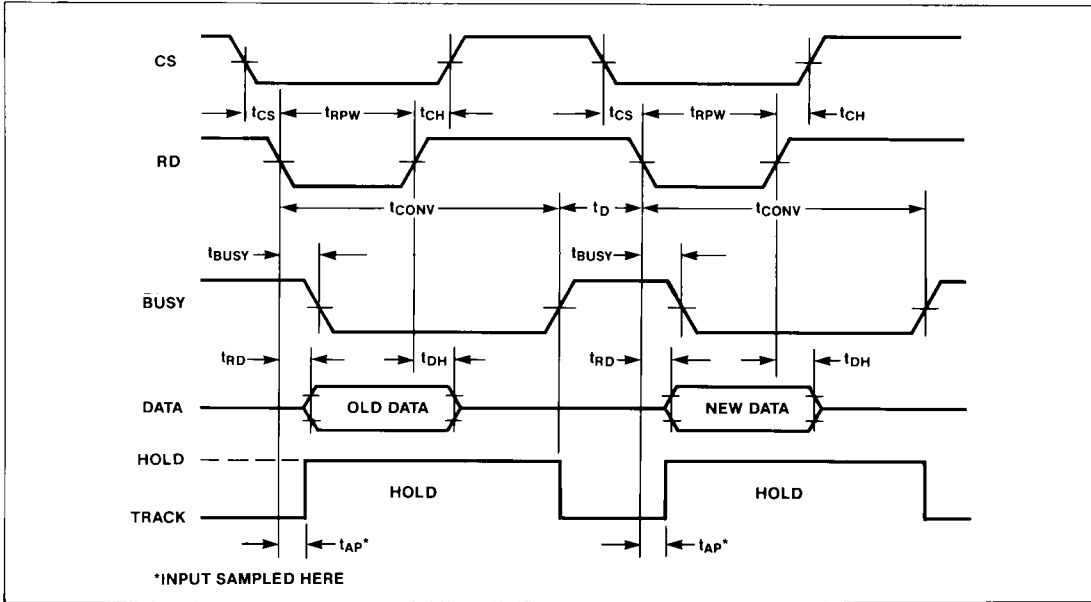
CS

$t_{CS}$ $t_{RPW}$ $t_{CH}$ $t_{CS}$ $t_{RPW}$ $t_{CH}$

RD

$t_{CONV}$ $t_D$ $t_{CONV}$

$t_{BUSY}$ $t_{BUSY}$

$\overline{BUSY}$

$t_{RD}$ $t_{DH}$ $t_{RD}$ $t_{DH}$

DATA

OLD DATA

NEW DATA

HOLD

HOLD

HOLD

TRACK

$t_{AP}$*

$t_{AP}$*

*INPUT SAMPLED HERE